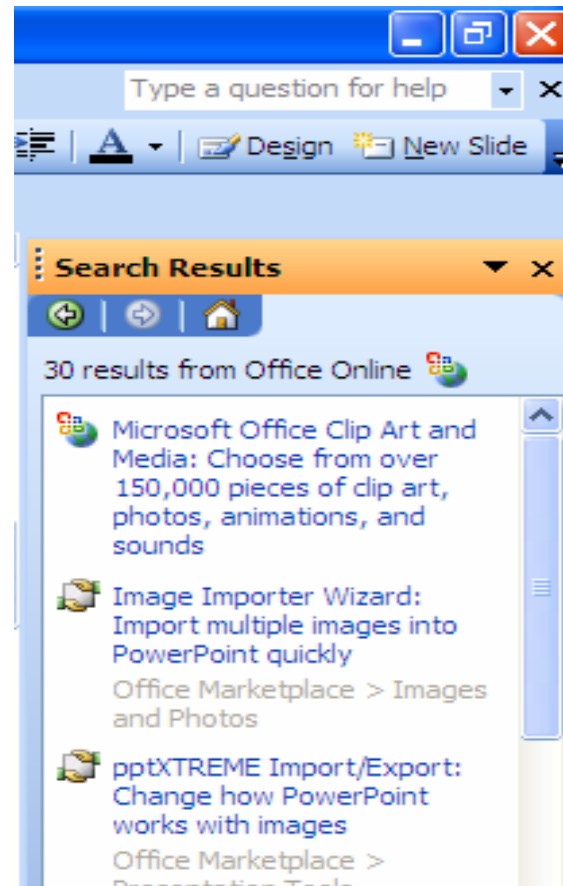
Type a question for help

Design New Slide

Search Results

30 results from Office Online

Microsoft Office Clip Art and Media: Choose from over 150,000 pieces of clip art, photos, animations, and sounds

Image Importer Wizard: Import multiple images into PowerPoint quickly

Office Marketplace > Images and Photos

pptXTREME Import/Export: Change how PowerPoint works with images

Office Marketplace > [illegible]